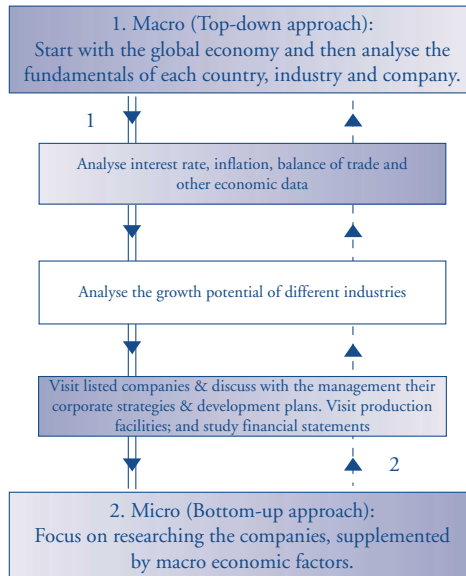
1. Macro (Top-down approach):
Start with the global economy and then analyse the fundamentals of each country, industry and company.

1

Analyse interest rate, inflation, balance of trade and other economic data

Analyse the growth potential of different industries

Visit listed companies & discuss with the management their corporate strategies & development plans. Visit production facilities; and study financial statements

2

2. Micro (Bottom-up approach):
Focus on researching the companies, supplemented by macro economic factors.